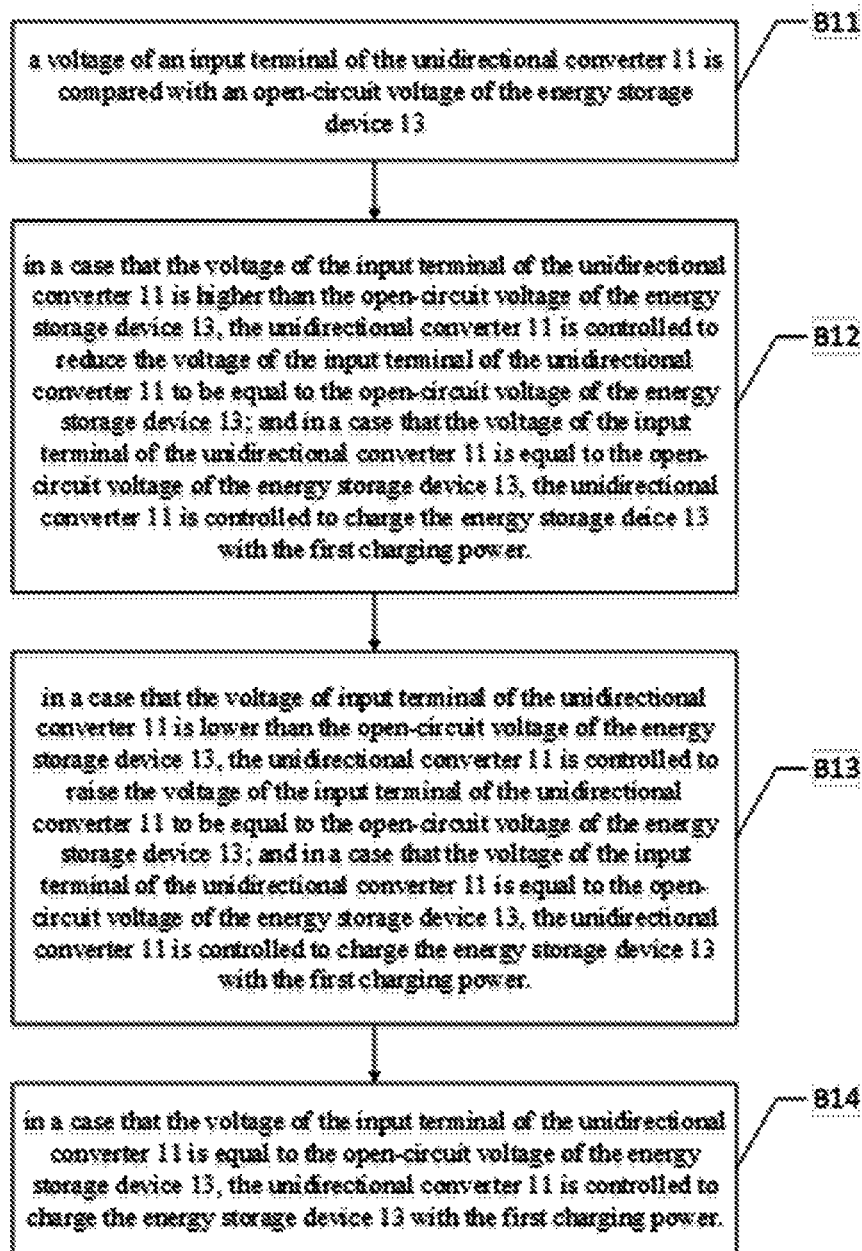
a voltage of an input terminal of the unidirectional converter 11 is compared with an open-circuit voltage of the energy storage device 13

811

in a case that the voltage of the input terminal of the unidirectional converter 11 is higher than the open-circuit voltage of the energy storage device 13, the unidirectional converter 11 is controlled to reduce the voltage of the input terminal of the unidirectional converter 11 to be equal to the open-circuit voltage of the energy storage device 13; and in a case that the voltage of the input terminal of the unidirectional converter 11 is equal to the open-circuit voltage of the energy storage device 13, the unidirectional converter 11 is controlled to charge the energy storage deice 13 with the first charging power.

812

in a case that the voltage of input terminal of the unidirectional converter 11 is lower than the open-circuit voltage of the energy storage device 13, the unidirectional converter 11 is controlled to raise the voltage of the input terminal of the unidirectional converter 11 to be equal to the open-circuit voltage of the energy storage device 13; and in a case that the voltage of the input terminal of the unidirectional converter 11 is equal to the open-circuit voltage of the energy storage device 13, the unidirectional converter 11 is controlled to charge the energy storage device 13 with the first charging power.

813

in a case that the voltage of the input terminal of the unidirectional converter 11 is equal to the open-circuit voltage of the energy storage device 13, the unidirectional converter 11 is controlled to charge the energy storage device 13 with the first charging power.

814